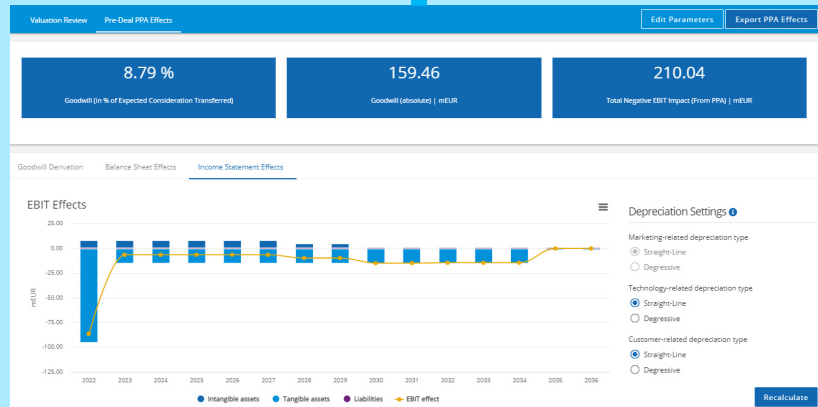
Valuation Review Pre-Deal PPA Effects

Edit Parameters Export PPA Effects

8.79 %
Goodwill (in % of Expected Consideration Transferred)

159.46
Goodwill (absolute) | mEUR

210.04
Total Negative EBIT Impact (From PPA) | mEUR

Goodwill Derivation Balance Sheet Effects Income Statement Effects

EBIT Effects

25.00
0.00
-25.00
-50.00
-75.00
-100.00
-125.00

mEUR

2022 2023 2024 2025 2026 2027 2028 2029 2030 2031 2032 2033 2034 2035 2036

Intangible assets Tangible assets Liabilities EBIT effect

Depreciation Settings

Marketing-related depreciation type
Straight-Line
Degressive

Technology-related depreciation type
Straight-Line
Degressive

Customer-related depreciation type
Straight-Line
Degressive

Recalculate